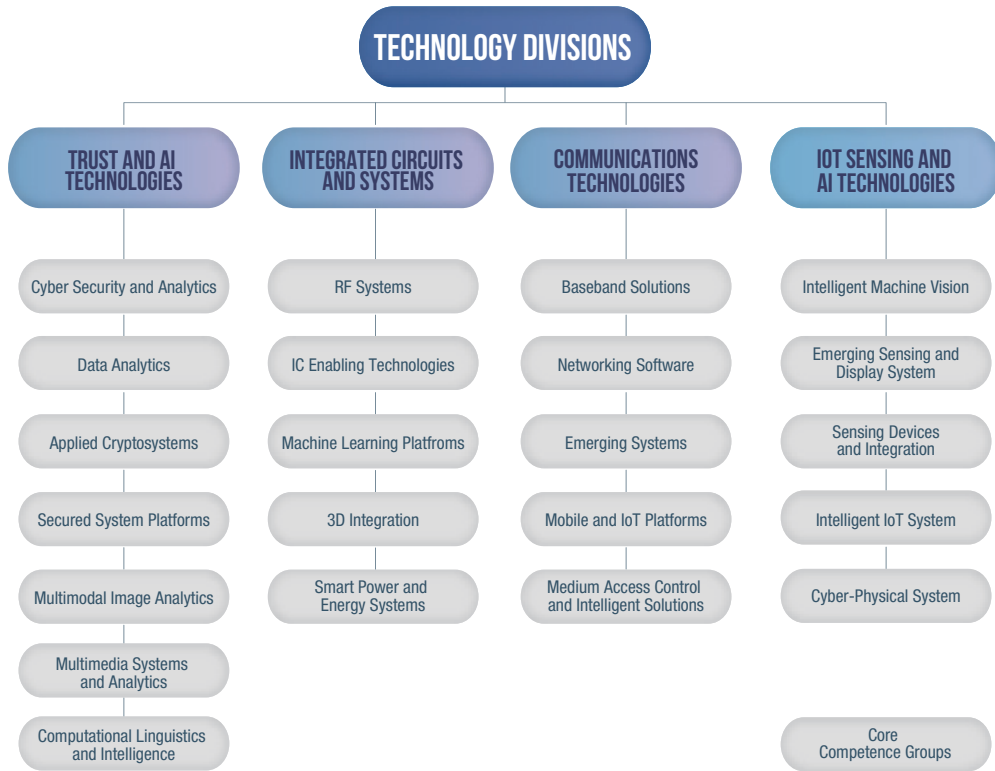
TECHNOLOGY DIVISIONS

TRUST AND AI TECHNOLOGIES

Cyber Security and Analytics

Data Analytics

Applied Cryptosystems

Secured System Platforms

Multimodal Image Analytics

Multimedia Systems and Analytics

Computational Linguistics and Intelligence

INTEGRATED CIRCUITS AND SYSTEMS

RF Systems

IC Enabling Technologies

Machine Learning Platfroms

3D Integration

Smart Power and Energy Systems

COMMUNICATIONS TECHNOLOGIES

Baseband Solutions

Networking Software

Emerging Systems

Mobile and IoT Platforms

Medium Access Control and Intelligent Solutions

IOT SENSING AND AI TECHNOLOGIES

Intelligent Machine Vision

Emerging Sensing and Display System

Sensing Devices and Integration

Intelligent IoT System

Cyber-Physical System

Core Competence Groups